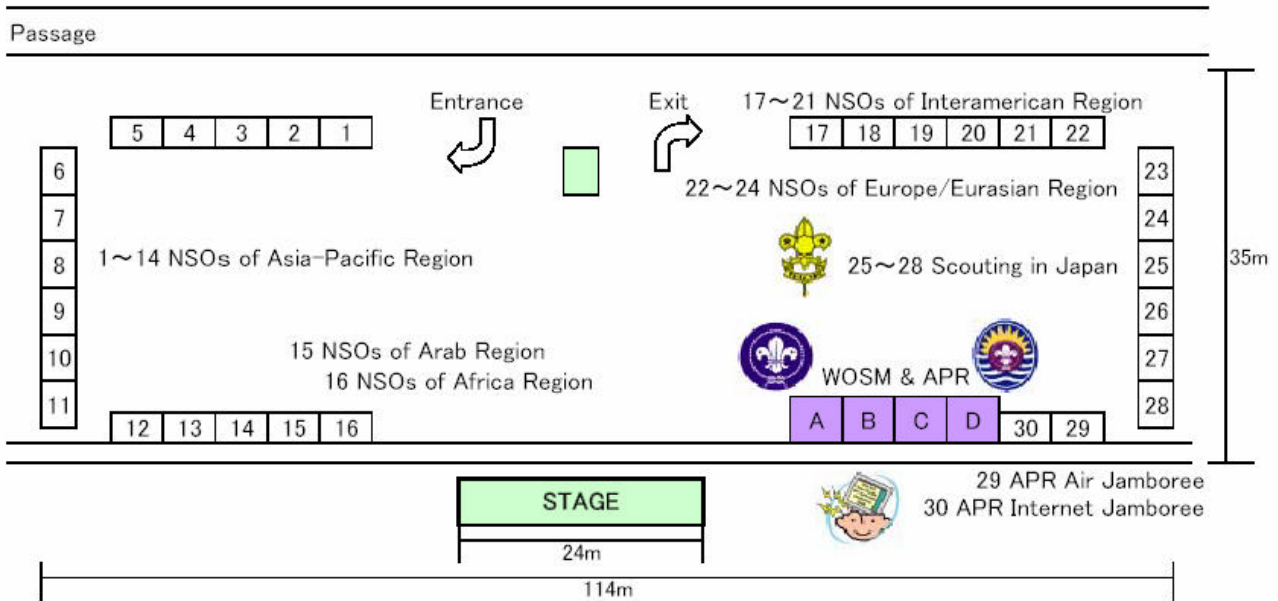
Passage

Entrance

Exit

17～21 NSOs of Interamerican Region

5 4 3 2 1

17 18 19 20 21 22

6
7
8
9
10
11

23
24
25
26
27
28

22～24 NSOs of Europe/Eurasian Region

1～14 NSOs of Asia-Pacific Region

25～28 Scouting in Japan

35m

15 NSOs of Arab Region
16 NSOs of Africa Region

WOSM & APR

12 13 14 15 16

A B C D 30 29

29 APR Air Jamboree
30 APR Internet Jamboree

STAGE

24m

114m